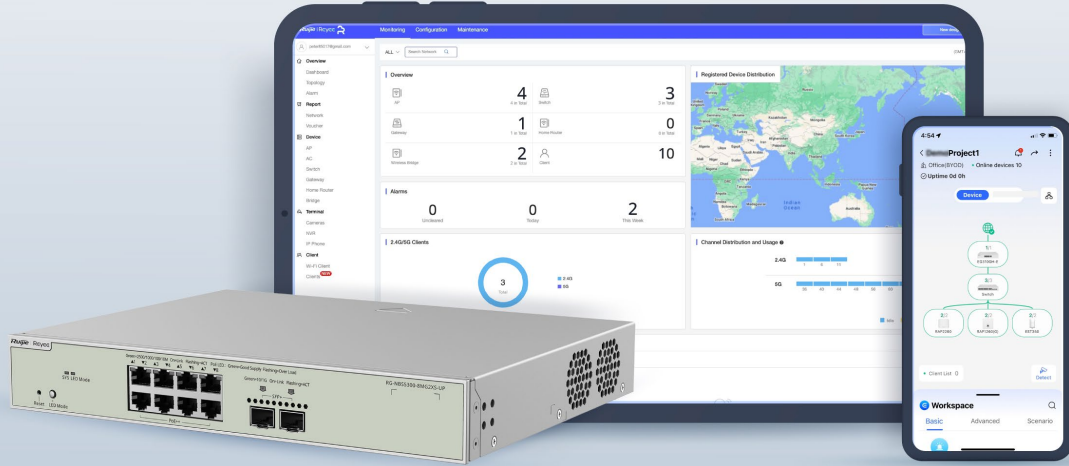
Ruijie | Reyee

Monitoring Configuration Maintenance

ALL Search Network

Overview
Dashboard
Topology
Alarm
Report
Network
Voucher
Device
AP
AC
Switch
Gateway
Home Router
Bridge
Terminal
Cameras
NVR
IP Phone
Client
Wi-Fi Client
Clients NEW

Overview

AP 4 4 in Total
Switch 3 3 in Total
Gateway 1 1 in Total
Home Router 0 0 in Total
Wireless Bridge 2 2 in Total
Client 10

Registered Device Distribution

Alarms
0 Uncleared
0 Today
2 This Week

2.4G/5G Clients
3 Total
2.4G
5G

Channel Distribution and Usage
2.4G
5G

4:54
Project1
Office(BYOD) • Online devices 10
Uptime 0d 0h
Device
Switch
Client List 0
Detect
Workspace
Basic Advanced Scenario

Ruijie Reyee
SFP LED Mode
Reset LED Mode
PoE
SFP
RG-NBS3200-8MG2XS-UP